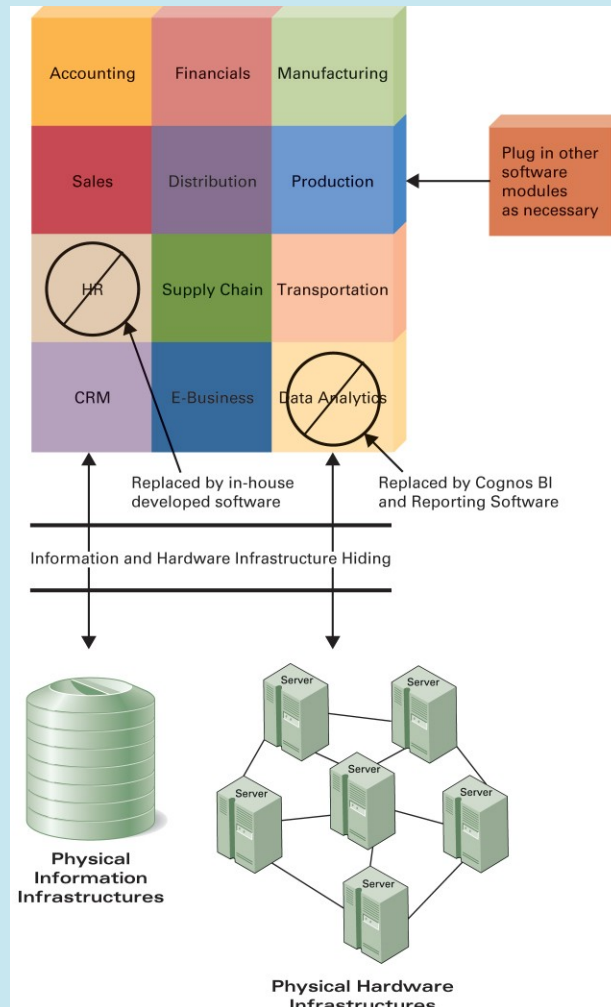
Accounting
Financials
Manufacturing
Sales
Distribution
Production
Plug in other software modules as necessary
HR
Supply Chain
Transportation
CRM
E-Business
Data Analytics
Replaced by in-house developed software
Replaced by Cognos BI and Reporting Software
Information and Hardware Infrastructure Hiding
Server
Server
Server
Server
Server
Server
Physical Information Infrastructures
Physical Hardware Infrastructures